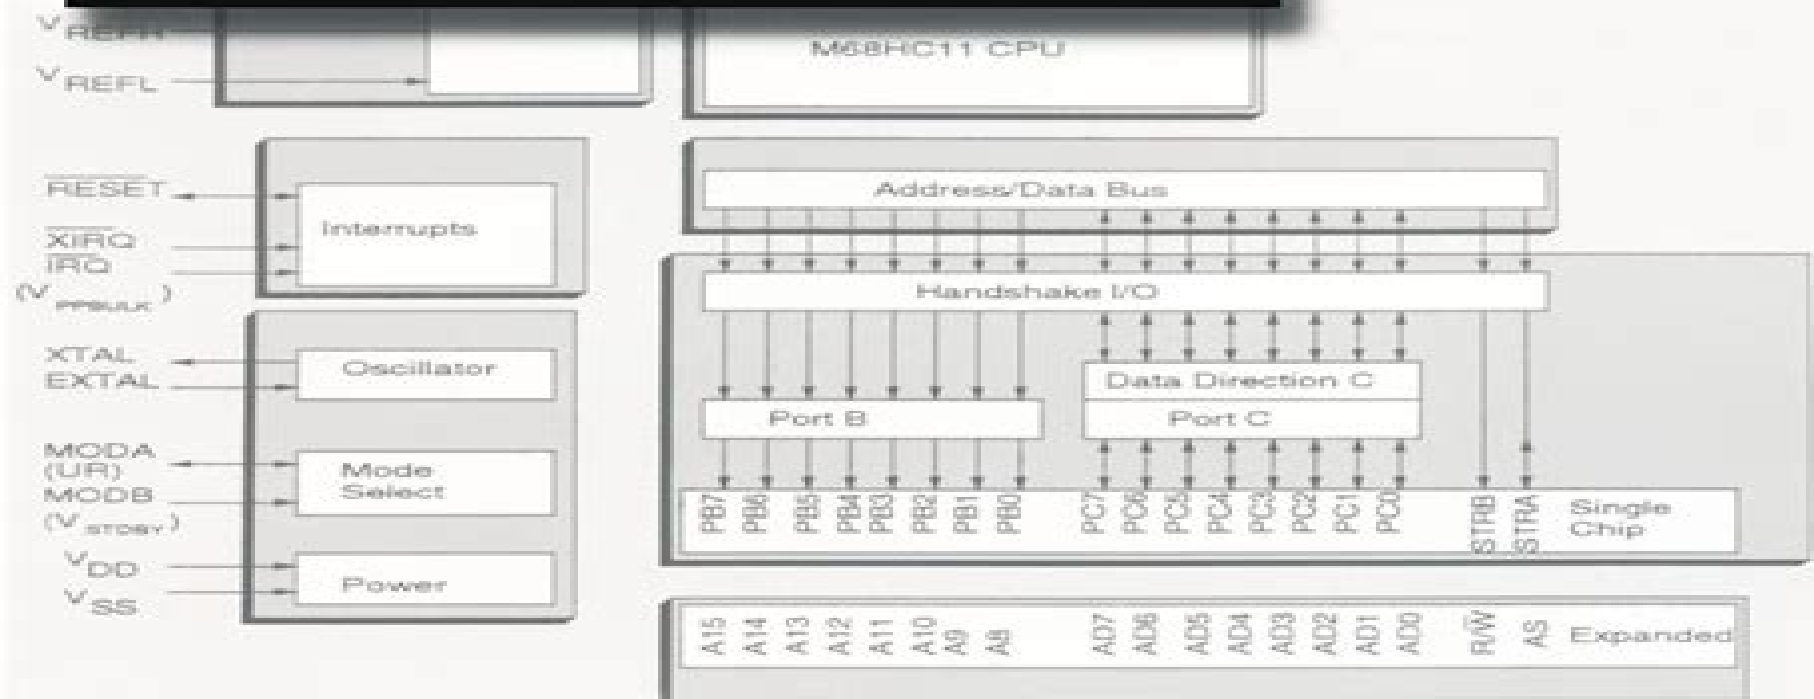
$V_{REFH}$

M68HC11 CPU

$V_{REFL}$

$\overline{RESET}$

Interrupts

$\overline{XIRQ}$

$\overline{IRQ}$

($V_{PPBULK}$)

XTAL

Oscillator

EXTAL

MODA (LIR)

Mode Select

MODB ($V_{STDBY}$)

$V_{DD}$

Power

$V_{SS}$

Address/Data Bus

Handshake I/O

Data Direction C

Port B

Port C

PB7 PB6 PB5 PB4 PB3 PB2 PB1 PB0 PC7 PC6 PC5 PC4 PC3 PC2 PC1 PC0 STRB STRA Single Chip

A15 A14 A13 A12 A11 A10 A9 A8 AD7 AD6 AD5 AD4 AD3 AD2 AD1 AD0 R/W AS Expanded